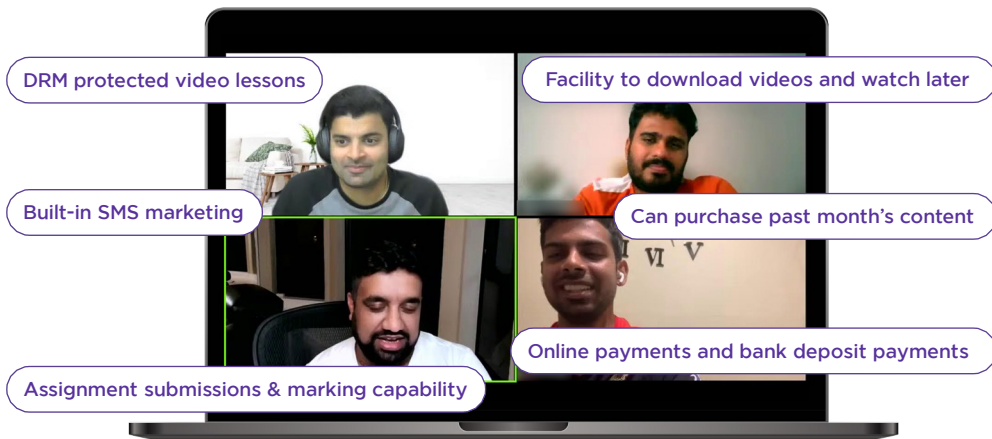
DRM protected video lessons

Facility to download videos and watch later

Built-in SMS marketing

Can purchase past month’s content

Online payments and bank deposit payments

Assignment submissions & marking capability